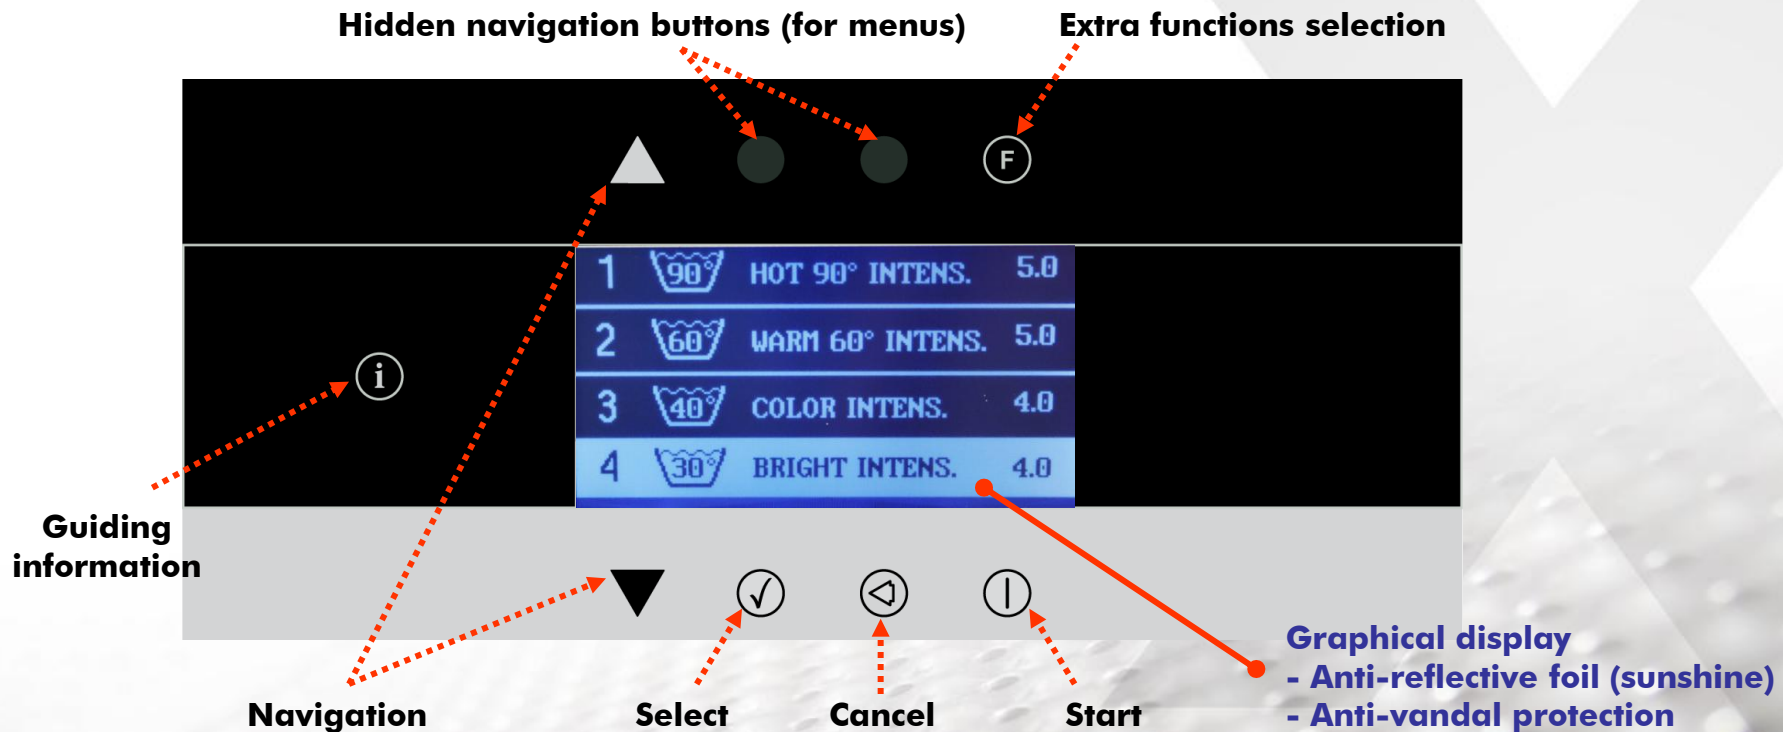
Hidden navigation buttons (for menus)

Extra functions selection

F

| 1 | 90 | HOT 90° INTENS. | 5.0 |
|---|---|---|---|
| 2 | 60 | WARM 60° INTENS. | 5.0 |
| 3 | 40 | COLOR INTENS. | 4.0 |
| 4 | 30 | BRIGHT INTENS. | 4.0 |

i

Guiding information

Graphical display
- Anti-reflective foil (sunshine)
- Anti-vandal protection

Navigation

Select

Cancel

Start